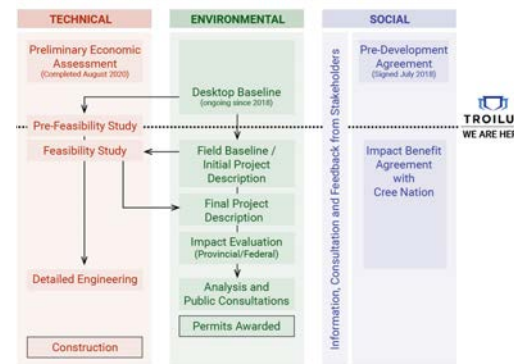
TECHNICAL

Preliminary Economic Assessment
(Completed August 2020)

Pre-Feasibility Study

Feasibility Study

Detailed Engineering

Construction

ENVIRONMENTAL

Desktop Baseline
(ongoing since 2018)

Field Baseline / Initial Project Description

Final Project Description

Impact Evaluation
(Provincial/Federal)

Analysis and Public Consultations

Permits Awarded

SOCIAL

Information, Consultation and Feedback from Stakeholders

Pre-Development Agreement
(Signed July 2018)

Impact Benefit Agreement with Cree Nation

TROILU
WE ARE HE